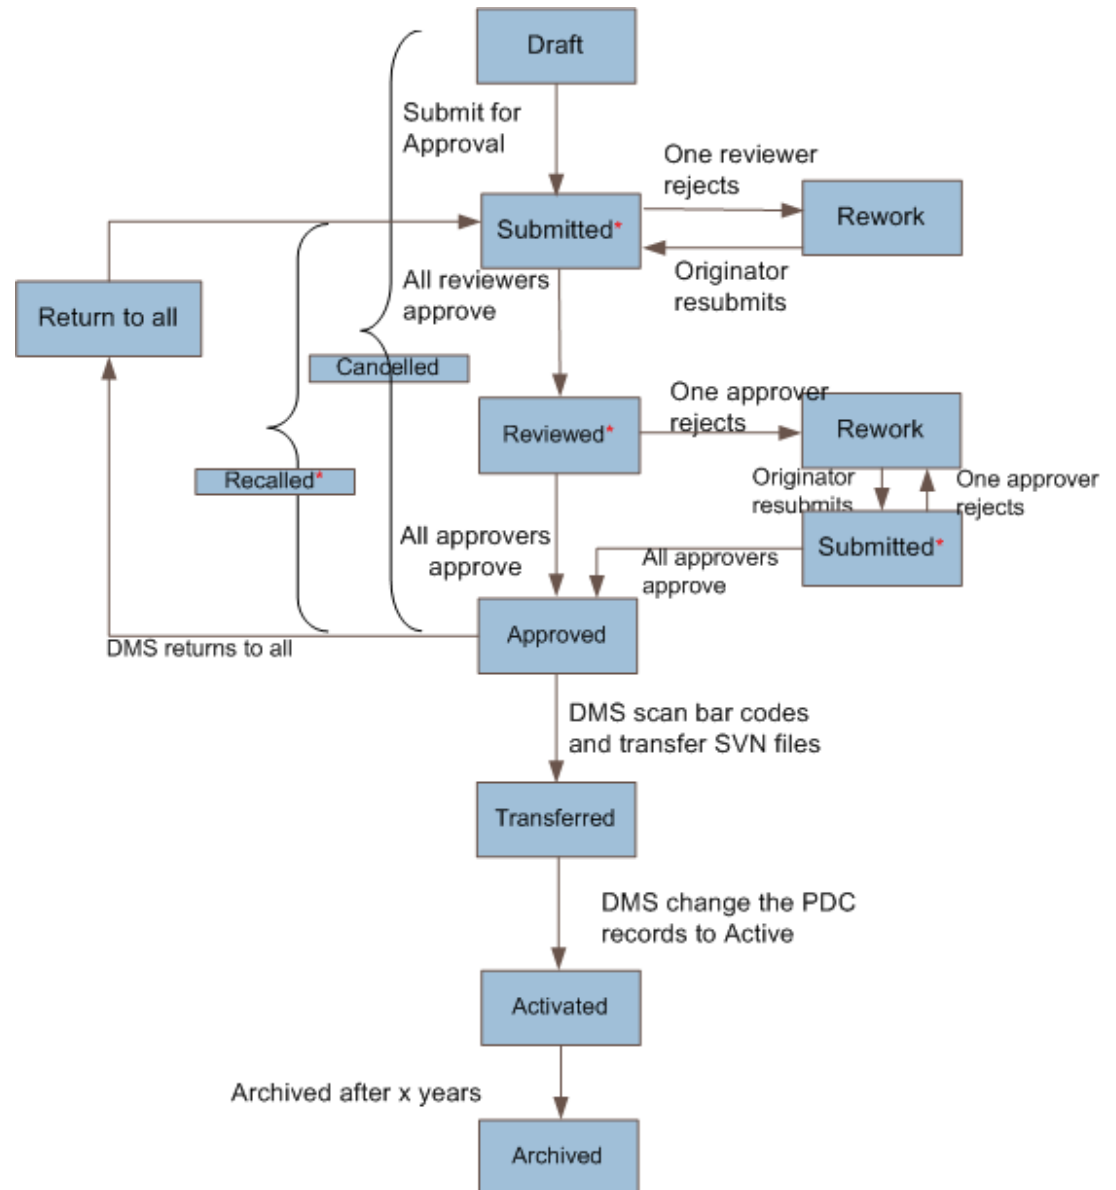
Draft

Submit for Approval

One reviewer rejects

Submitted*

Rework

Originator resubmits

Return to all

All reviewers approve

Cancelled

One approver rejects

Reviewed*

Rework

Originator resubmits

One approver rejects

Recalled*

All approvers approve

All approvers approve

Submitted*

Approved

DMS returns to all

DMS scan bar codes and transfer SVN files

Transferred

DMS change the PDC records to Active

Activated

Archived after x years

Archived